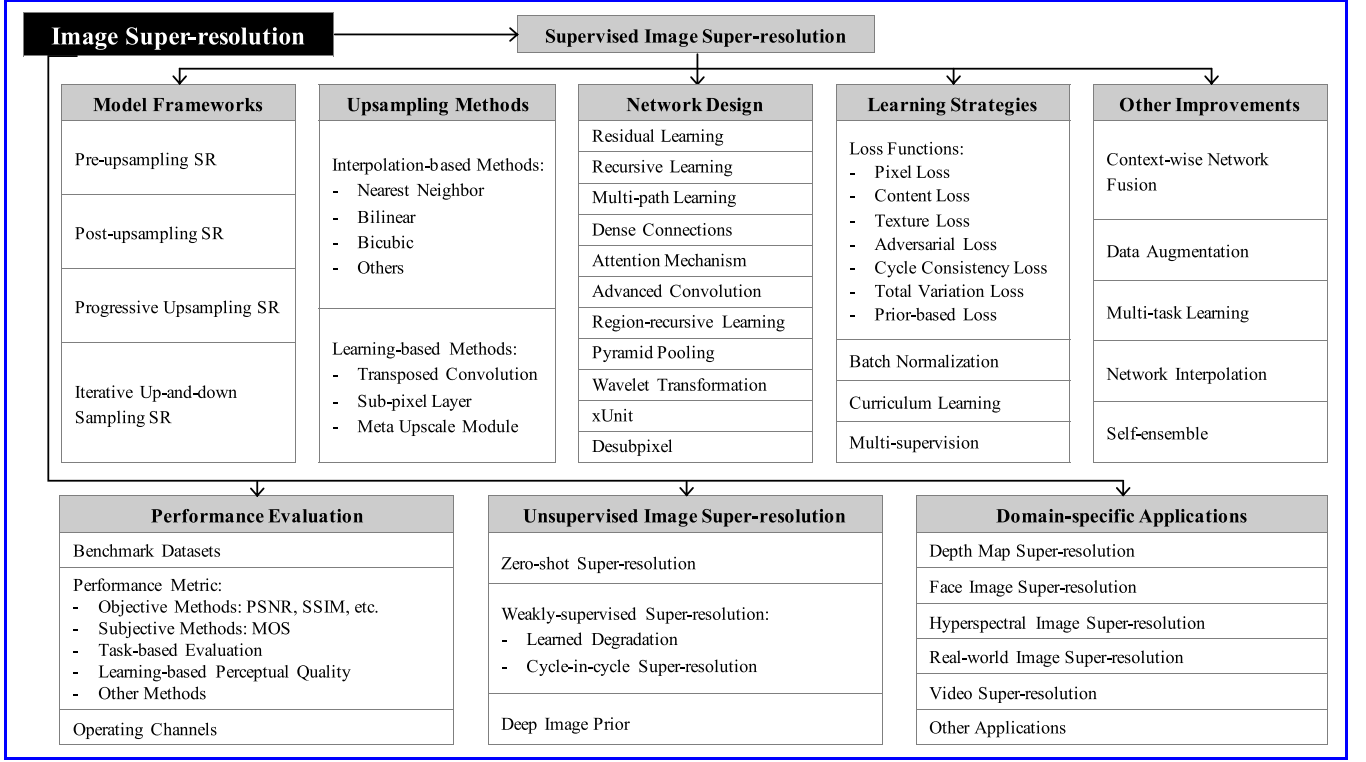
Image Super-resolution

Supervised Image Super-resolution

Model Frameworks

Pre-upsampling SR

Post-upsampling SR

Progressive Upsampling SR

Iterative Up-and-down Sampling SR

Upsampling Methods

Interpolation-based Methods:
- Nearest Neighbor
- Bilinear
- Bicubic
- Others

Learning-based Methods:
- Transposed Convolution
- Sub-pixel Layer
- Meta Upscale Module

Network Design

Residual Learning

Recursive Learning

Multi-path Learning

Dense Connections

Attention Mechanism

Advanced Convolution

Region-recursive Learning

Pyramid Pooling

Wavelet Transformation

xUnit

Desubpixel

Learning Strategies

Loss Functions:
- Pixel Loss
- Content Loss
- Texture Loss
- Adversarial Loss
- Cycle Consistency Loss
- Total Variation Loss
- Prior-based Loss

Batch Normalization

Curriculum Learning

Multi-supervision

Other Improvements

Context-wise Network Fusion

Data Augmentation

Multi-task Learning

Network Interpolation

Self-ensemble

Performance Evaluation

Benchmark Datasets

Performance Metric:
- Objective Methods: PSNR, SSIM, etc.
- Subjective Methods: MOS
- Task-based Evaluation
- Learning-based Perceptual Quality
- Other Methods

Operating Channels

Unsupervised Image Super-resolution

Zero-shot Super-resolution

Weakly-supervised Super-resolution:
- Learned Degradation
- Cycle-in-cycle Super-resolution

Deep Image Prior

Domain-specific Applications

Depth Map Super-resolution

Face Image Super-resolution

Hyperspectral Image Super-resolution

Real-world Image Super-resolution

Video Super-resolution

Other Applications